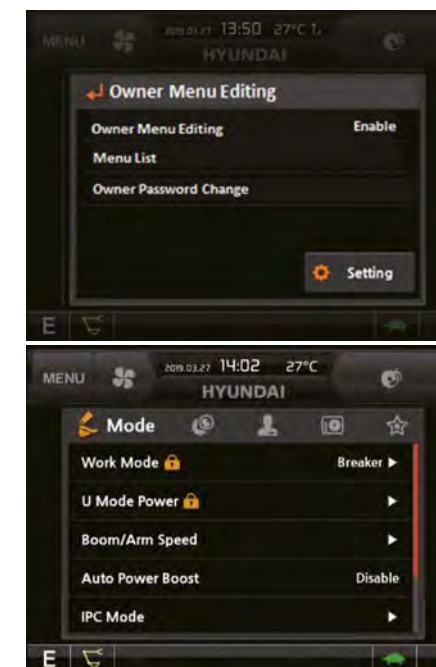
MENU 2019.03.27 13:50 27°C 1
HYUNDAI

Owner Menu Editing

Owner Menu Editing Enable

Menu List

Owner Password Change

Setting

E

MENU 2019.03.27 14:02 27°C
HYUNDAI

Mode

Work Mode Breaker ▶

U Mode Power ▶

Boom/Arm Speed ▶

Auto Power Boost Disable

IPC Mode ▶

E